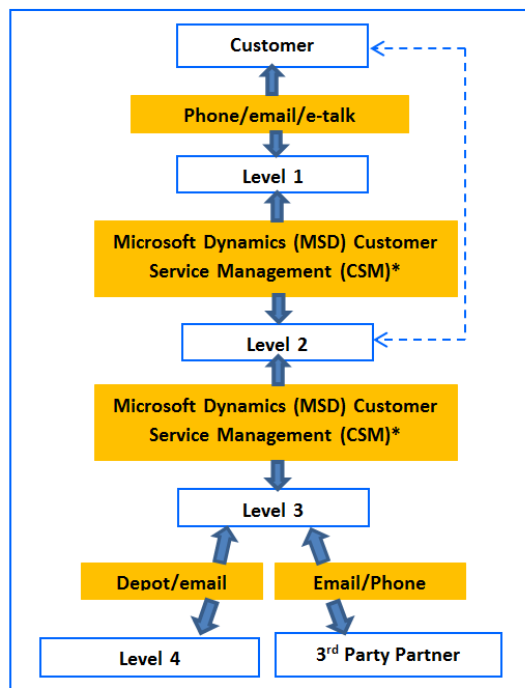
Customer

Phone/email/e-talk

Level 1

Microsoft Dynamics (MSD) Customer Service Management (CSM)*

Level 2

Microsoft Dynamics (MSD) Customer Service Management (CSM)*

Level 3

Depot/email

Email/Phone

Level 4

3$^{rd}$ Party Partner